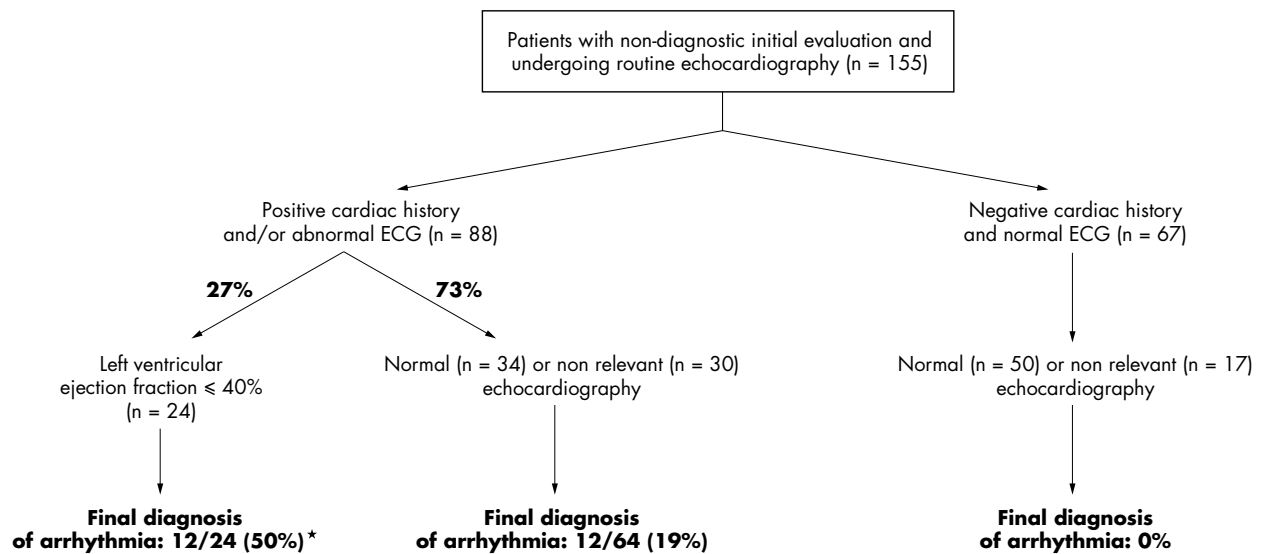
Patients with non-diagnostic initial evaluation and undergoing routine echocardiography (n = 155)

Positive cardiac history and/or abnormal ECG (n = 88)

Negative cardiac history and normal ECG (n = 67)

27%

73%

Left ventricular ejection fraction ≤ 40% (n = 24)

Normal (n = 34) or non relevant (n = 30) echocardiography

Normal (n = 50) or non relevant (n = 17) echocardiography

**Final diagnosis of arrhythmia: 12/24 (50%)***

**Final diagnosis of arrhythmia: 12/64 (19%)**

**Final diagnosis of arrhythmia: 0%**